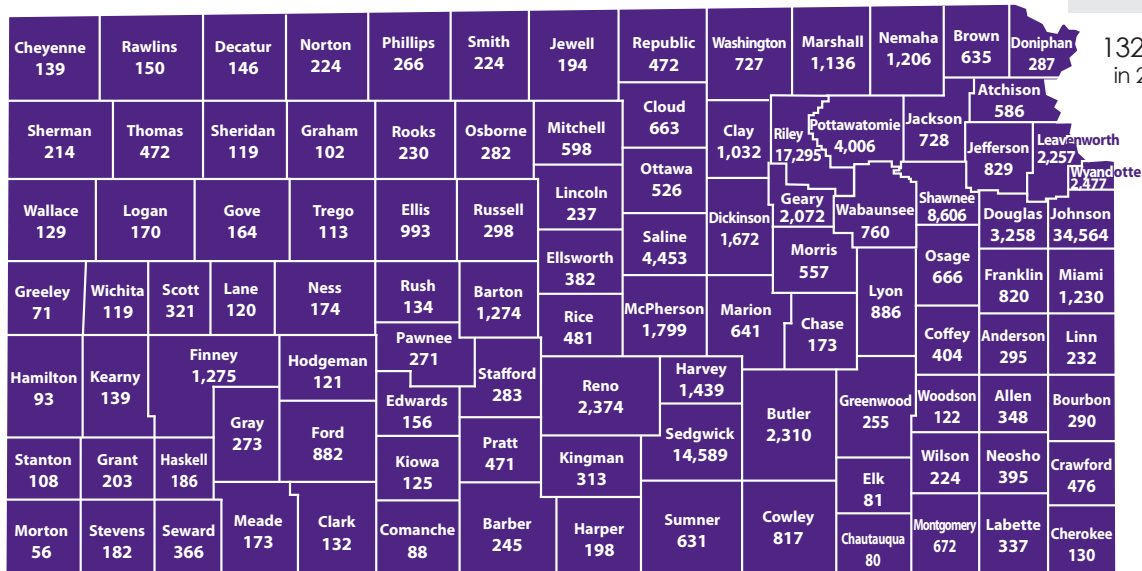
Cheyenne 139
Rawlins 150
Decatur 146
Norton 224
Phillips 266
Smith 224
Jewell 194
Republic 472
Washington 727
Marshall 1,136
Nemaha 1,206
Brown 635
Doniphan 287

132
in 2

Sherman 214
Thomas 472
Sheridan 119
Graham 102
Rooks 230
Osborne 282
Mitchell 598
Cloud 663
Clay 1,032
Riley 17,295
Pottawatomie 4,006
Jackson 728
Atchison 586
Jefferson 829
Leavenworth 2,257
Wyandotte 2,477

Wallace 129
Logan 170
Gove 164
Trego 113
Ellis 993
Russell 298
Lincoln 237
Ottawa 526
Dickinson 1,672
Geary 2,072
Wabaunsee 760
Shawnee 8,606
Douglas 3,258
Johnson 34,564

Greeley 71
Wichita 119
Scott 321
Lane 120
Ness 174
Rush 134
Barton 1,274
Ellsworth 382
Saline 4,453
Morris 557
Osage 666
Franklin 820
Miami 1,230

Pawnee 271
Rice 481
McPherson 1,799
Marion 641
Chase 173
Lyon 886
Coffey 404
Anderson 295
Linn 232

Hamilton 93
Kearny 139
Finney 1,275
Hodgeman 121
Stafford 283
Reno 2,374
Harvey 1,439
Butler 2,310
Greenwood 255
Woodson 122
Allen 348
Bourbon 290

Gray 273
Edwards 156
Ford 882
Pratt 471
Sedgwick 14,589

Stanton 108
Grant 203
Haskell 186
Kiowa 125
Kingman 313
Elk 81
Wilson 224
Neosho 395
Crawford 476

Morton 56
Stevens 182
Seward 366
Meade 173
Clark 132
Comanche 88
Barber 245
Harper 198
Sumner 631
Cowley 817
Chautauqua 80
Montgomery 672
Labette 337
Cherokee 130